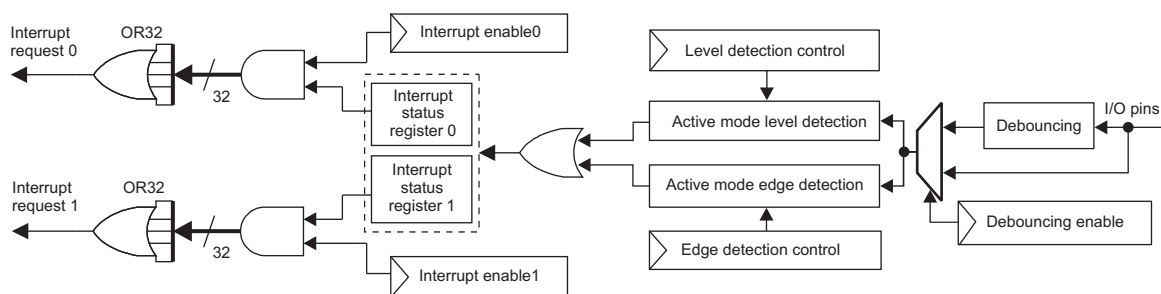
Interrupt request 0

OR32

32

Interrupt enable0

Interrupt status register 0

Interrupt status register 1

Level detection control

Active mode level detection

Active mode edge detection

Debouncing

I/O pins

Interrupt request 1

OR32

32

Interrupt enable1

Edge detection control

Debouncing enable